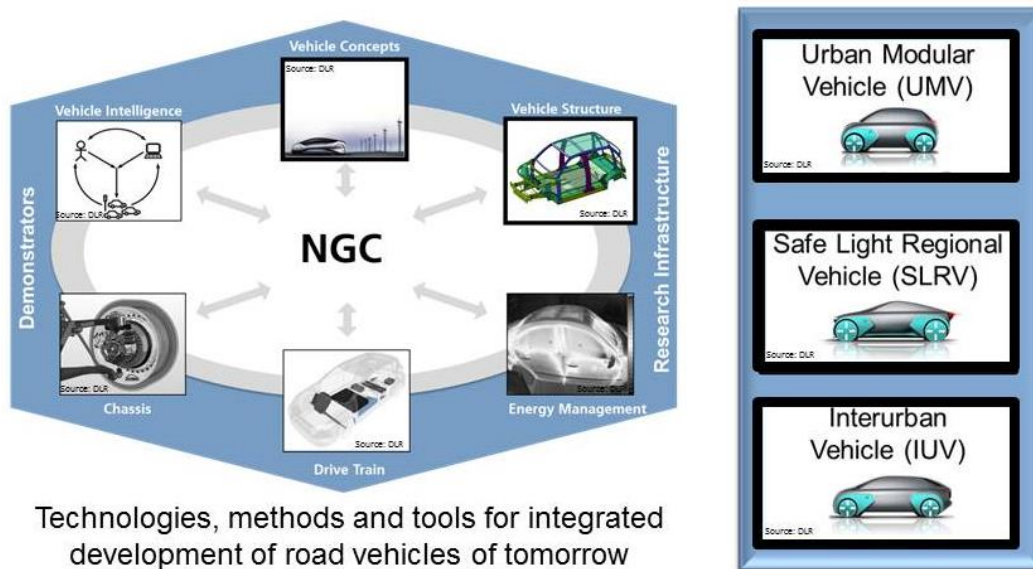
Vehicle Concepts

Source: DLR

Vehicle Intelligence

Source: DLR

Vehicle Structure

Source: DLR

Demonstrators

NGC

Research Infrastructure

Source: DLR

Chassis

Source: DLR

Drive Train

Source: DLR

Energy Management

Technologies, methods and tools for integrated development of road vehicles of tomorrow

Urban Modular Vehicle (UMV)

Source: DLR

Safe Light Regional Vehicle (SLRV)

Source: DLR

Interurban Vehicle (IUV)

Source: DLR